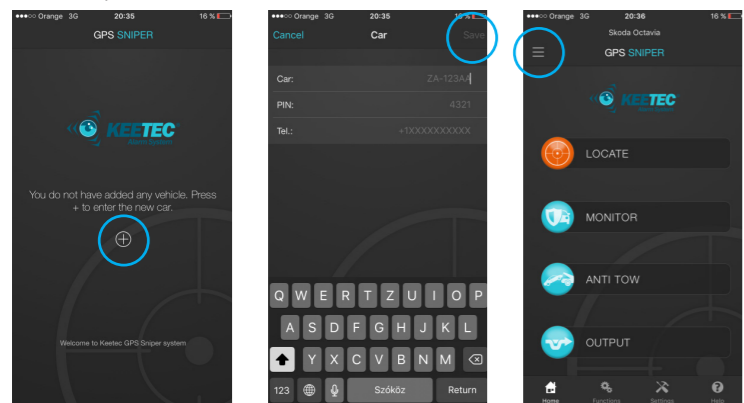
●●●○○ Orange 3G 20:35 16 %

GPS SNIPER

KEETEC
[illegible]

You do not have added any vehicle. Press + to enter the new car.

Welcome to Keetec GPS Sniper system

●●●○○ Orange 3G 20:35 16 %

Cancel Car Save

Car: ZA-123AA

PIN: 4321

Tel.: +1XXXXXXXXXX

Q W E R T Z U I O P
A S D F G H J K L
Y X C V B N M
123 Szóköz Return

●●●○○ Orange 3G 20:36 16 %

Skoda Octavia

GPS SNIPER

KEETEC
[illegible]

LOCATE

MONITOR

ANTI TOW

OUTPUT

Home Functions Settings Help